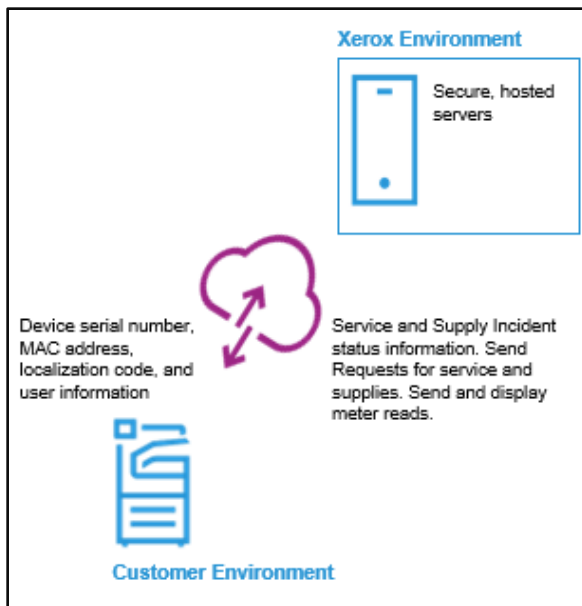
Xerox Environment

Secure, hosted servers

Device serial number, MAC address, localization code, and user information

Service and Supply Incident status information. Send Requests for service and supplies. Send and display meter reads.

Customer Environment